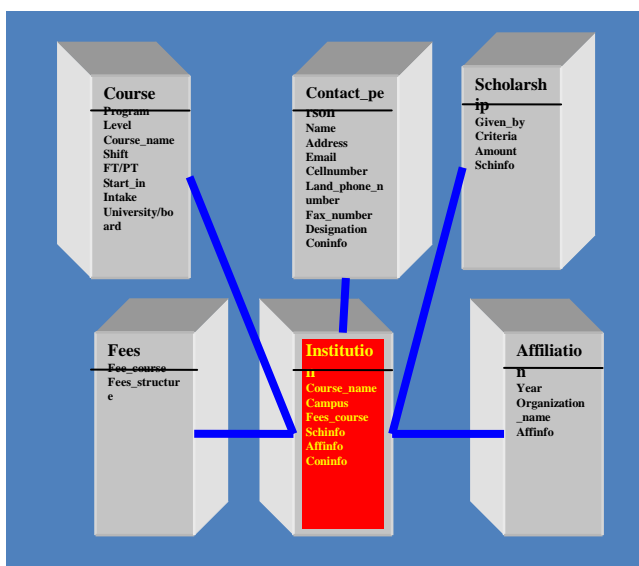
Course
Program
Level
Course_name
Shift
FT/PT
Start_in
Intake
University/board

Contact_person
Name
Address
Email
Cellnumber
Land_phone_number
Fax_number
Designation
Coninfo

Scholarship
Given_by
Criteria
Amount
Schinfo

Fees
Fees_course
Fees_structure

Institution
Course_name
Campus
Fees_course
Schinfo
Affinfo
Coninfo

Affiliation
Year
Organization_name
Affinfo